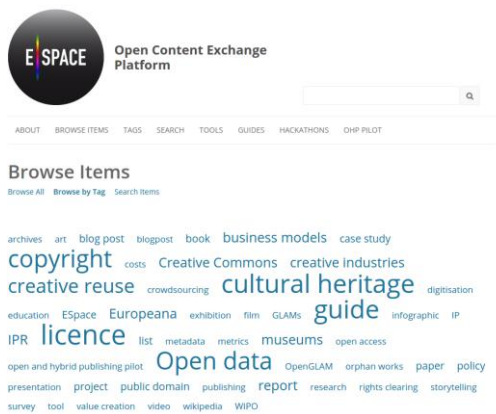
E SPACE

Open Content Exchange Platform

ABOUT BROWSE ITEMS TAGS SEARCH TOOLS GUIDES HACKATHONS OHP PILOT

Browse Items

Browse All Browse by Tag Search Items

archives art blog post blogpost book business models case study copyright costs Creative Commons creative industries creative reuse crowdsourcing cultural heritage digitisation education ESpace Europeana exhibition film GLAMs guide infographic IP IPR licence list metadata metrics museums open access open and hybrid publishing pilot Open data OpenGLAM orphan works paper policy presentation project public domain publishing report research rights clearing storytelling survey tool value creation video wikipedia WIPO